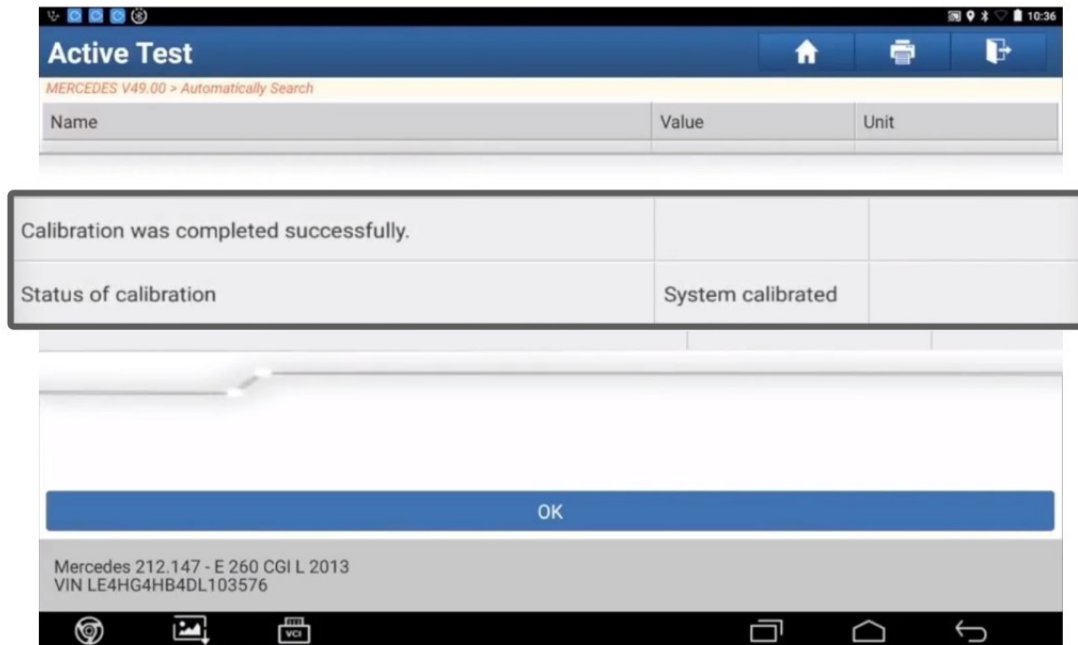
10:36

Active Test

MERCEDES V49.00 > Automatically Search

| Name | Value | Unit |
|---|---|---|
| Calibration was completed successfully. | | |
| Status of calibration | System calibrated | |

OK

Mercedes 212.147 - E 260 CGI L 2013
VIN LE4HG4HB4DL103576

VCI